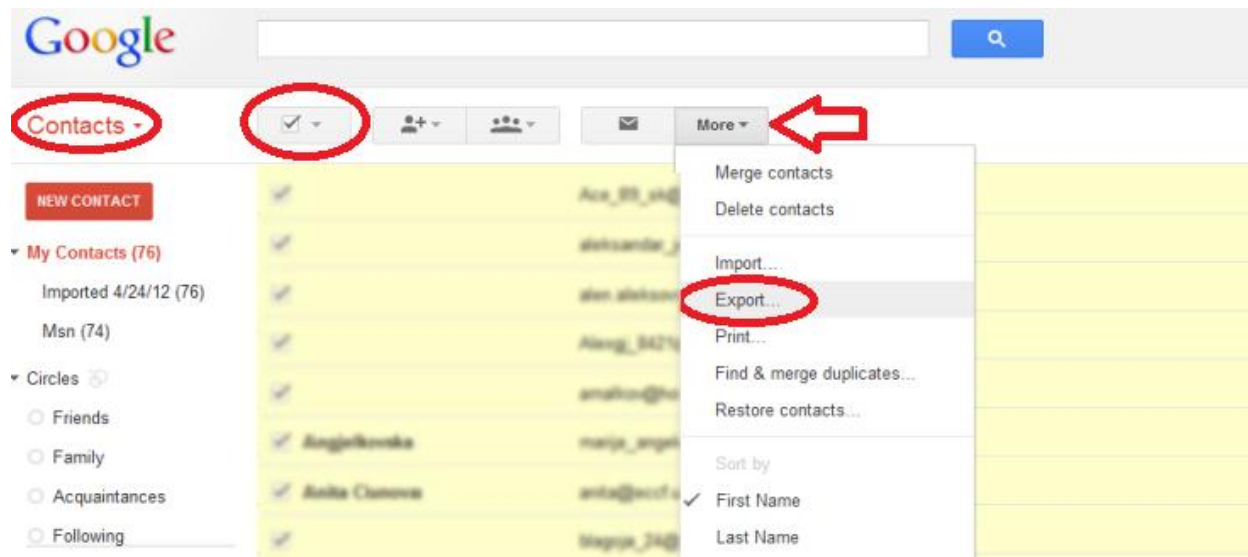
Google

Contacts

More

NEW CONTACT

My Contacts (76)

Imported 4/24/12 (76)

Msn (74)

Circles

Friends

Family

Acquaintances

Following

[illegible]
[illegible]

Merge contacts
Delete contacts
Import...
Export...
Print...
Find & merge duplicates...
Restore contacts...
Sort by
✓ First Name
Last Name